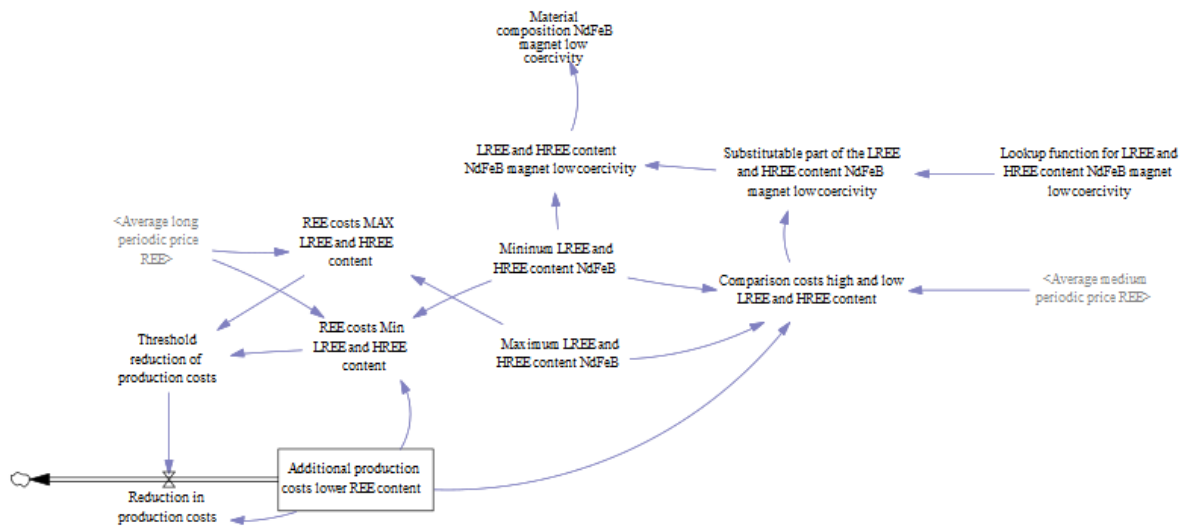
Material composition NdFeB magnet low coercivity

LREE and HREE content NdFeB magnet low coercivity

Substitutable part of the LREE and HREE content NdFeB magnet low coercivity

Lookup function for LREE and HREE content NdFeB magnet low coercivity

<Average long periodic price REE>

REE costs MAX LREE and HREE content

Mininum LREE and HREE content NdFeB

Comparison costs high and low LREE and HREE content

<Average medium periodic price REE>

Threshold reduction of production costs

REE costs Min LREE and HREE content

Maximum LREE and HREE content NdFeB

Additional production costs lower REE content

Reduction in production costs